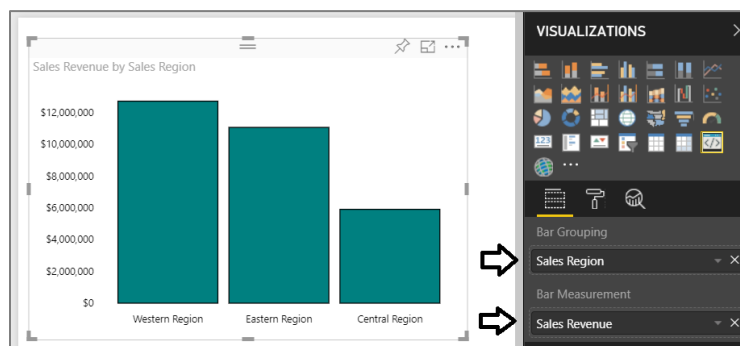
Sales Revenue by Sales Region

$12,000,000
$10,000,000
$8,000,000
$6,000,000
$4,000,000
$2,000,000
$0

Western Region
Eastern Region
Central Region

VISUALIZATIONS

Bar Grouping
Sales Region
Bar Measurement
Sales Revenue